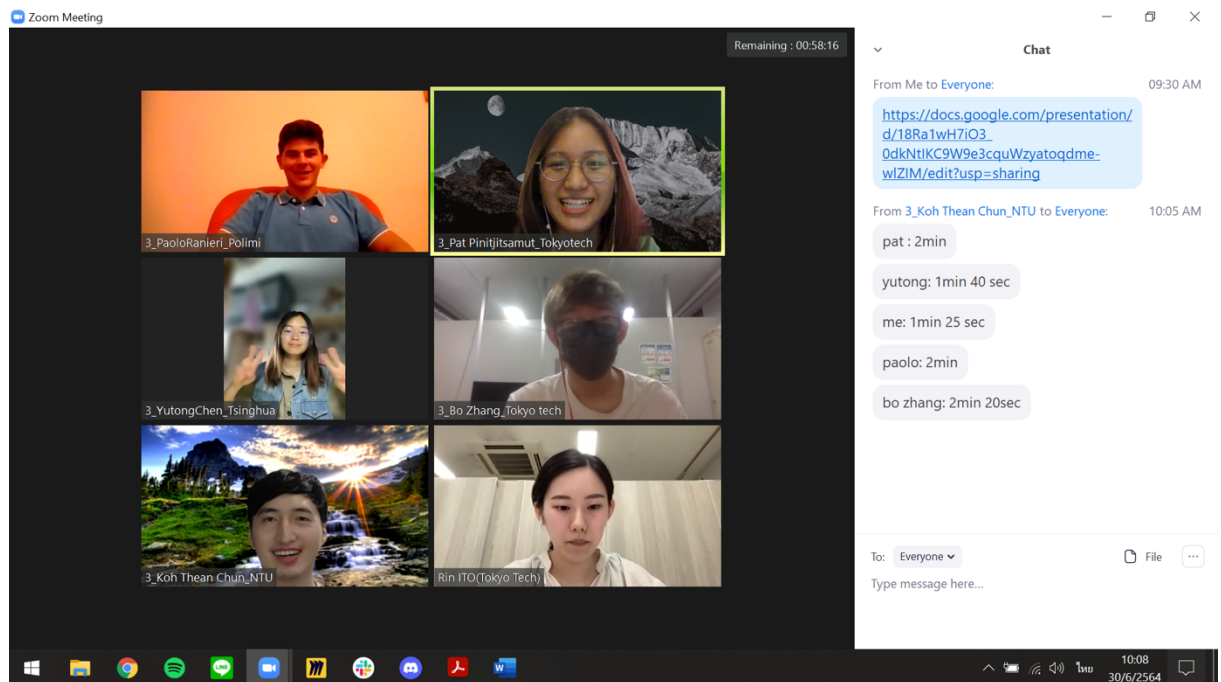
Zoom Meeting

Remaining : 00:58:16

3_PaoloRanieri_Polimi

3_Pat Pinitjitsamut_Tokyotech

3_YutongChen_Tsinghua

3_Bo Zhang_Tokyo tech

3_Koh Thean Chun_NTU

Rin ITO(Tokyo Tech)

Chat

From Me to Everyone: 09:30 AM

https://docs.google.com/presentation/d/18Ra1wH7iO3_0dkNtIKC9W9e3cquWzyatoqdme-wlZIM/edit?usp=sharing

From 3_Koh Thean Chun_NTU to Everyone: 10:05 AM

pat : 2min

yutong: 1min 40 sec

me: 1min 25 sec

paolo: 2min

bo zhang: 2min 20sec

To: Everyone

File

Type message here...

ไทย

10:08
30/6/2564